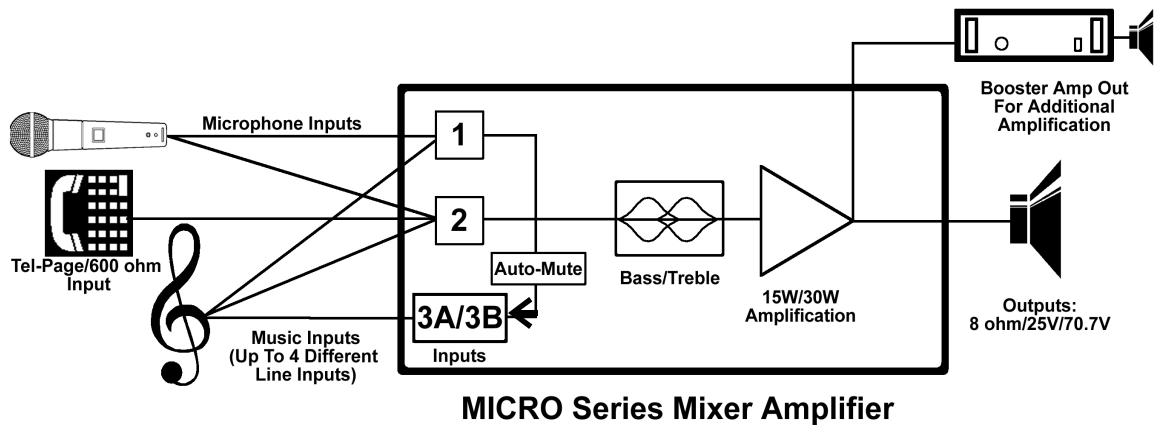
Booster Amp Out For Additional Amplification

Microphone Inputs

1

2

Tel-Page/600 ohm Input

Auto-Mute

Bass/Treble

15W/30W Amplification

Outputs: 8 ohm/25V/70.7V

3A/3B

Inputs

Music Inputs (Up To 4 Different Line Inputs)

MICRO Series Mixer Amplifier